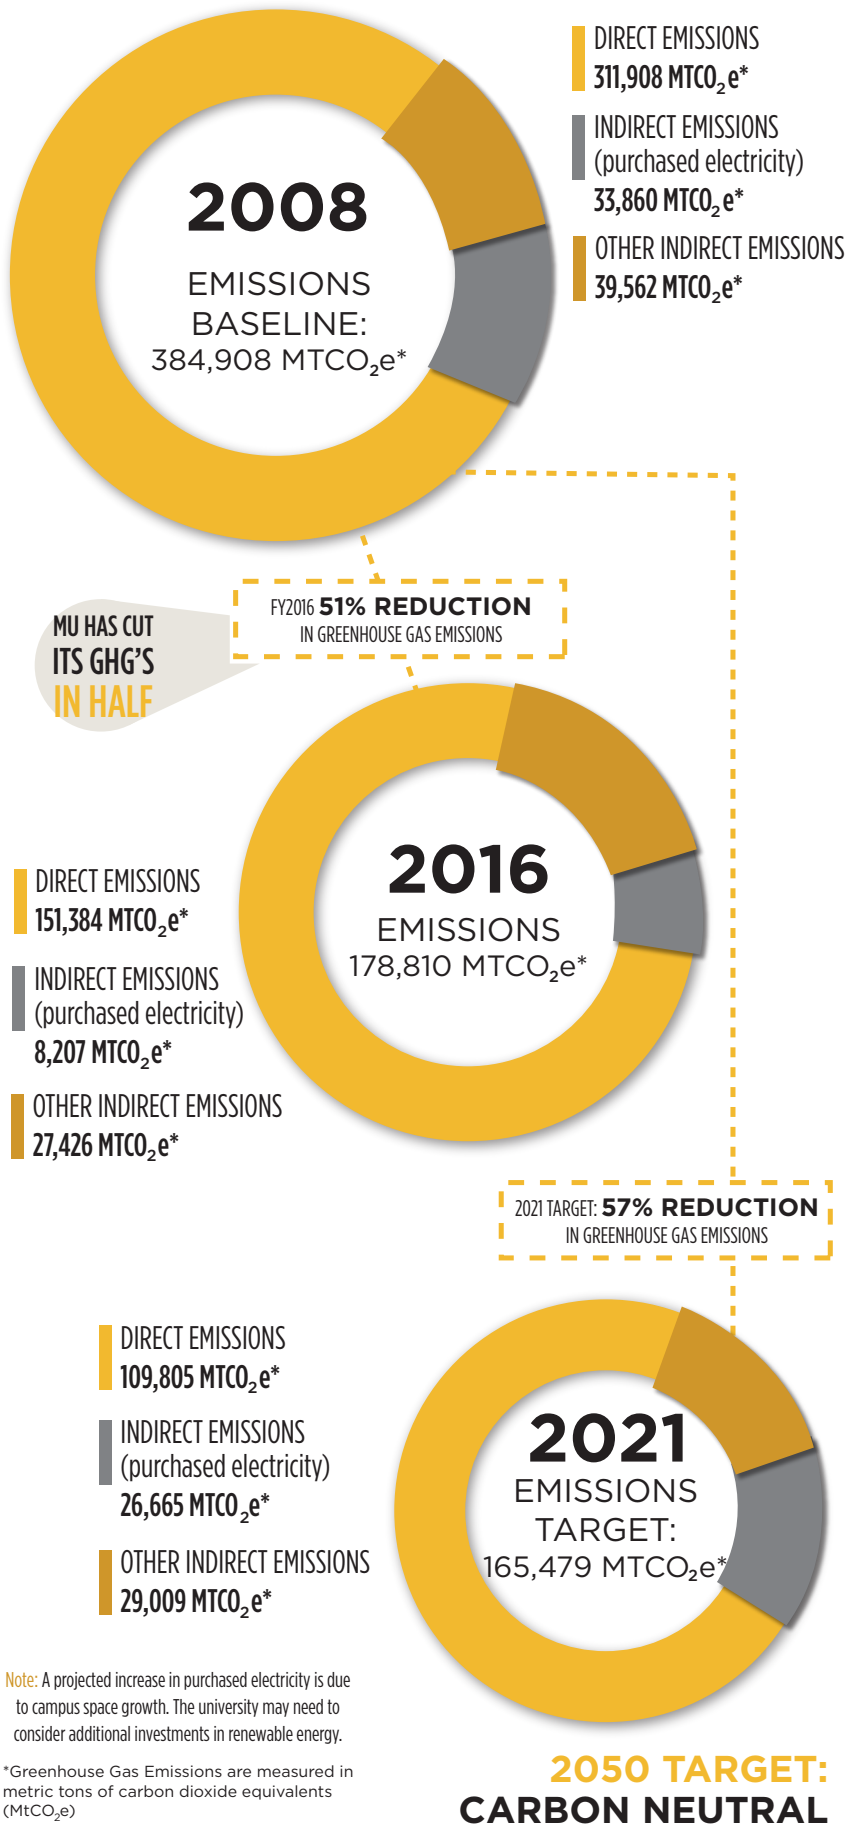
2008
EMISSIONS BASELINE:
384,908 MTCO$_2$e*

DIRECT EMISSIONS
311,908 MTCO$_2$e*

INDIRECT EMISSIONS (purchased electricity)
33,860 MTCO$_2$e*

OTHER INDIRECT EMISSIONS
39,562 MTCO$_2$e*

FY2016 51% REDUCTION IN GREENHOUSE GAS EMISSIONS

MU HAS CUT ITS GHG'S IN HALF

2016
EMISSIONS
178,810 MTCO$_2$e*

DIRECT EMISSIONS
151,384 MTCO$_2$e*

INDIRECT EMISSIONS (purchased electricity)
8,207 MTCO$_2$e*

OTHER INDIRECT EMISSIONS
27,426 MTCO$_2$e*

2021 TARGET: 57% REDUCTION IN GREENHOUSE GAS EMISSIONS

DIRECT EMISSIONS
109,805 MTCO$_2$e*

INDIRECT EMISSIONS (purchased electricity)
26,665 MTCO$_2$e*

OTHER INDIRECT EMISSIONS
29,009 MTCO$_2$e*

2021
EMISSIONS TARGET:
165,479 MTCO$_2$e*

Note: A projected increase in purchased electricity is due to campus space growth. The university may need to consider additional investments in renewable energy.

*Greenhouse Gas Emissions are measured in metric tons of carbon dioxide equivalents (MtCO$_2$e)

2050 TARGET:
CARBON NEUTRAL